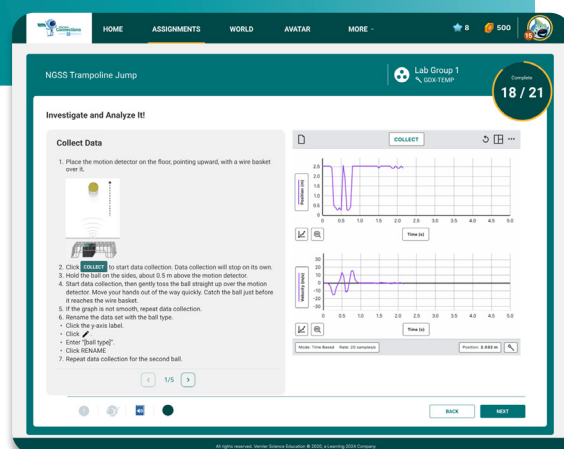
Connections

HOME ASSIGNMENTS WORLD AVATAR MORE

8 500 15

NGSS Trampoline Jump

Lab Group 1
GDX-TEMP

Complete
18 / 21

Investigate and Analyze It!

Collect Data

1. Place the motion detector on the floor, pointing upward, with a wire basket over it.
2. Click COLLECT to start data collection. Data collection will stop on its own.
3. Hold the ball on the sides, about 0.5 m above the motion detector.
4. Start data collection, then gently toss the ball straight up over the motion detector. Move your hands out of the way quickly. Catch the ball just before it reaches the wire basket.
5. If the graph is not smooth, repeat data collection.
6. Rename the data set with the ball type.
• Click the y-axis label.
• Click
• Enter "[ball type]".
• Click RENAME
7. Repeat data collection for the second ball.

1/5

COLLECT

Position (m)
2.5
2.0
1.5
1.0
0.5
0
0 0.5 1.0 1.5 2.0 2.5 3.0 3.5 4.0 4.5 5.0
Time (s)

Velocity (m/s)
30
20
10
0
-10
-20
-30
0 0.5 1.0 1.5 2.0 2.5 3.0 3.5 4.0 4.5 5.0
Time (s)

Mode: Time Based Rate: 20 samples/s

Position: 2.592 m

BACK NEXT

All rights reserved. Vernier Science Education © 2020, a Learning 2024 Company.